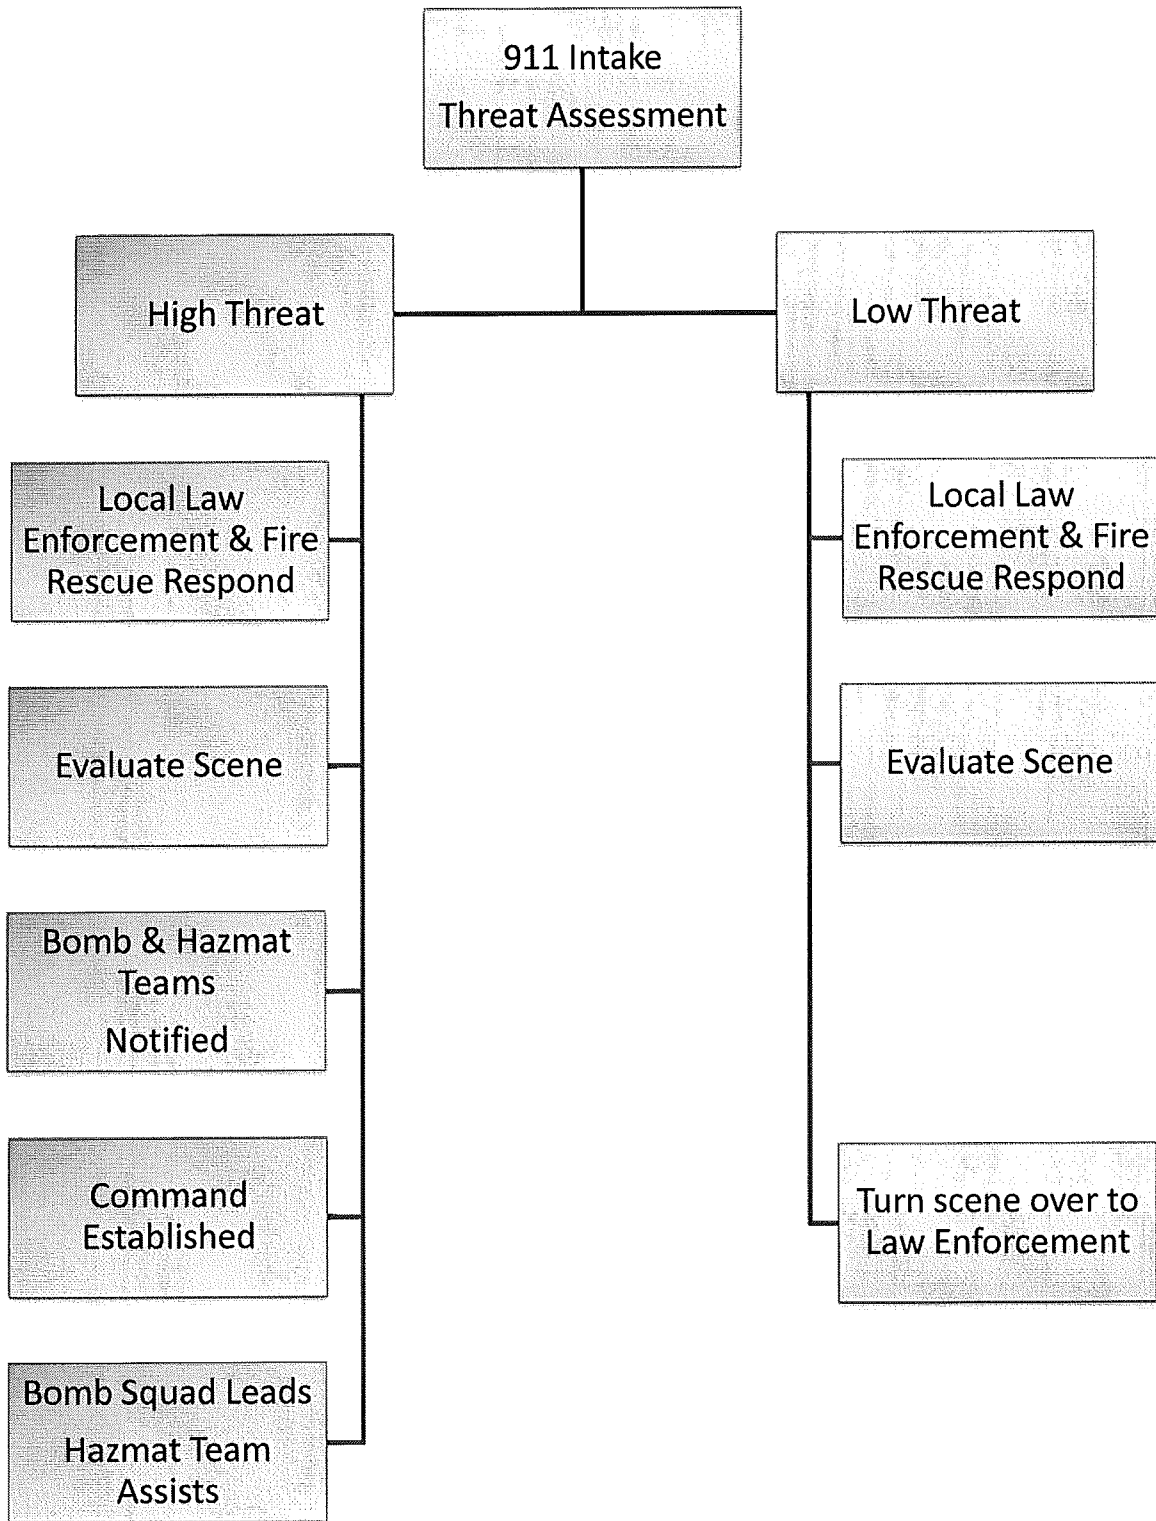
911 Intake
Threat Assessment

High Threat

Local Law Enforcement & Fire Rescue Respond

Evaluate Scene

Bomb & Hazmat Teams
Notified

Command Established

Bomb Squad Leads
Hazmat Team Assists

Low Threat

Local Law Enforcement & Fire Rescue Respond

Evaluate Scene

Turn scene over to Law Enforcement